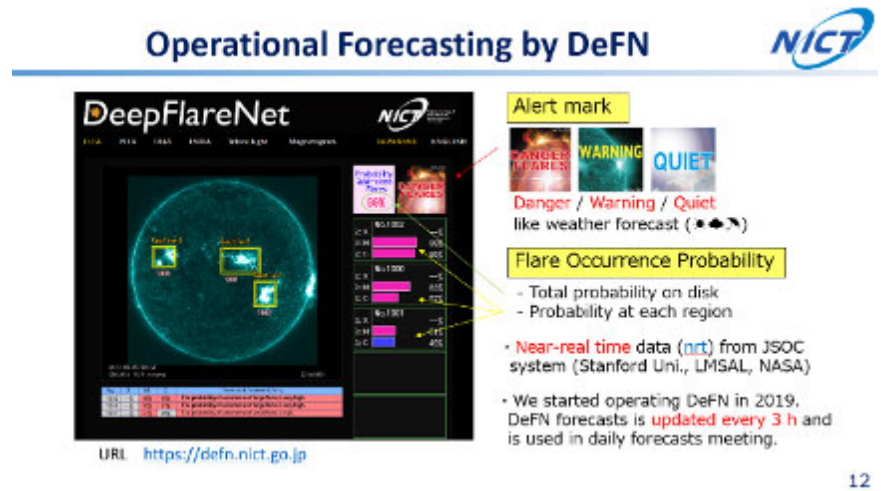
Operational Forecasting by DeFN

NICT

DeepFlareNet

NICT

Probability

DANGER FLARES

No.1002

No.1000

No.1001

Alert mark

DANGER FLARES

WARNING

QUIET

Danger / Warning / Quiet like weather forecast (☀☁☂)

Flare Occurrence Probability

- Total probability on disk
- Probability at each region

・Near-real time data (nrt) from JSOC system (Stanford Uni., LMSAL, NASA)

・We started operating DeFN in 2019. DeFN forecasts is updated every 3 h and is used in daily forecasts meeting.

URL https://defn.nict.go.jp

12